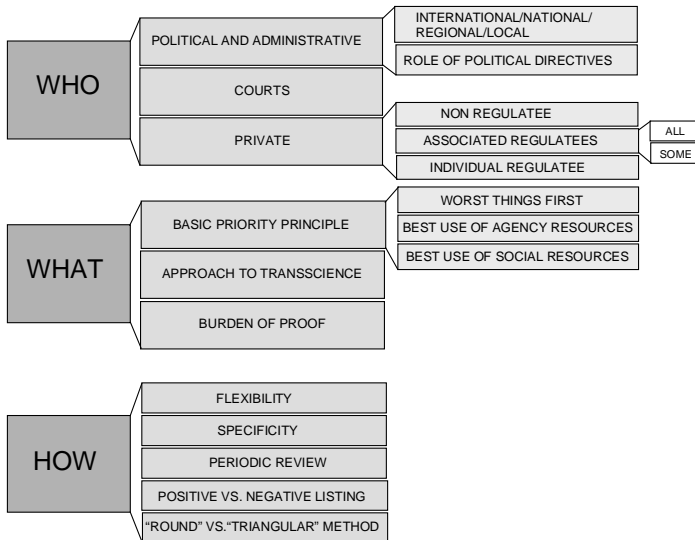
WHO

POLITICAL AND ADMINISTRATIVE

INTERNATIONAL/NATIONAL/ REGIONAL/LOCAL

ROLE OF POLITICAL DIRECTIVES

COURTS

PRIVATE

NON REGULATEE

ASSOCIATED REGULATEES

ALL

SOME

INDIVIDUAL REGULATEE

WHAT

BASIC PRIORITY PRINCIPLE

WORST THINGS FIRST

BEST USE OF AGENCY RESOURCES

BEST USE OF SOCIAL RESOURCES

APPROACH TO TRANSSCIENCE

BURDEN OF PROOF

HOW

FLEXIBILITY

SPECIFICITY

PERIODIC REVIEW

POSITIVE VS. NEGATIVE LISTING

"ROUND" VS."TRIANGULAR" METHOD